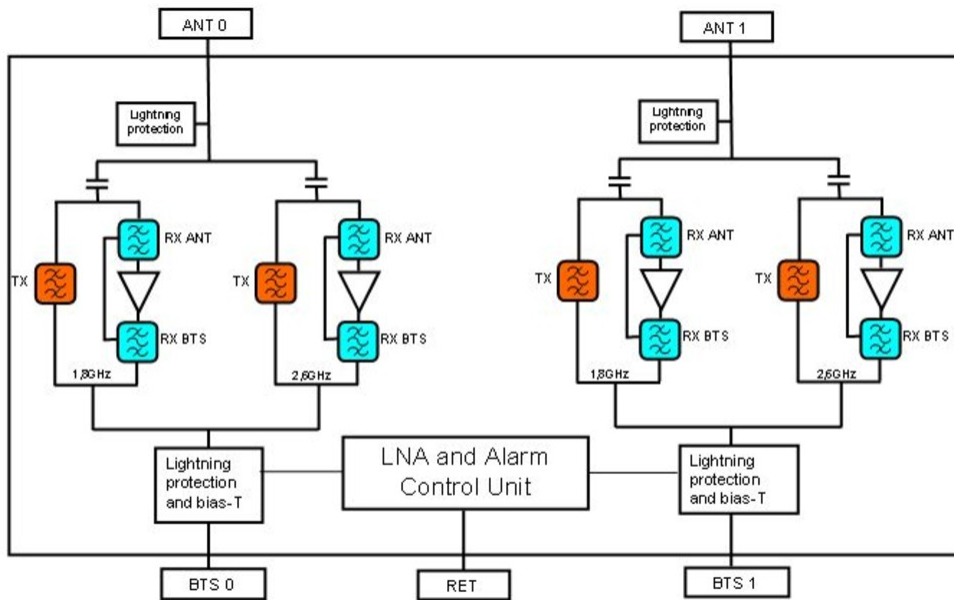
ANT 0

ANT 1

Lightning protection

Lightning protection

TX

RX ANT

RX BTS

1,8GHz

TX

RX ANT

RX BTS

2,6GHz

TX

RX ANT

RX BTS

1,8GHz

TX

RX ANT

RX BTS

2,6GHz

Lightning protection and bias-T

LNA and Alarm Control Unit

Lightning protection and bias-T

BTS 0

RET

BTS 1